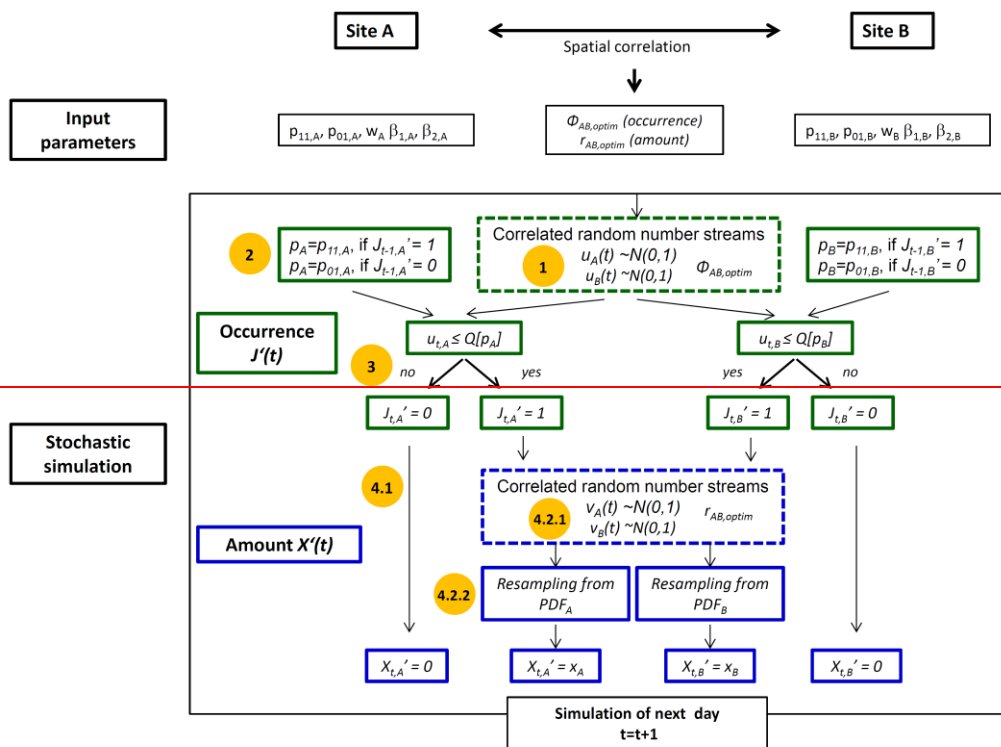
Site A

Spatial correlation

Site B

Input parameters

$p_{11,A}$, $p_{01,A}$, $w_A$ $\beta_{1,A}$, $\beta_{2,A}$

$\Phi_{AB,optim}$ (occurrence)
$r_{AB,optim}$ (amount)

$p_{11,B}$, $p_{01,B}$, $w_B$ $\beta_{1,B}$, $\beta_{2,B}$

2

$p_A=p_{11,A}$, if $J_{t-1,A}'=1$
$p_A=p_{01,A}$, if $J_{t-1,A}'=0$

Correlated random number streams
$u_A(t)$ ~N(0,1)
$u_B(t)$ ~N(0,1)
$\Phi_{AB,optim}$

1

$p_B=p_{11,B}$, if $J_{t-1,B}'=1$
$p_B=p_{01,B}$, if $J_{t-1,B}'=0$

Occurrence
J'(t)

$u_{t,A} \leq Q[p_A]$

$u_{t,B} \leq Q[p_B]$

3

no

yes

yes

no

Stochastic simulation

$J_{t,A}'=0$

$J_{t,A}'=1$

$J_{t,B}'=1$

$J_{t,B}'=0$

4.1

Correlated random number streams
$v_A(t)$ ~N(0,1)
$v_B(t)$ ~N(0,1)
$r_{AB,optim}$

4.2.1

Amount X'(t)

4.2.2

Resampling from $PDF_A$

Resampling from $PDF_B$

$X_{t,A}'=0$

$X_{t,A}'=x_A$

$X_{t,B}'=x_B$

$X_{t,B}'=0$

Simulation of next day
t=t+1